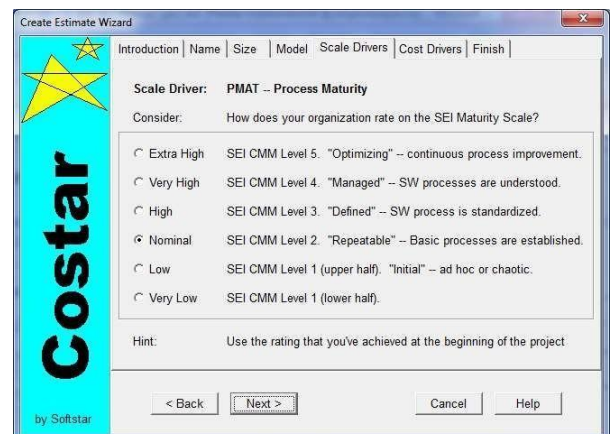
Create Estimate Wizard

Costar

by Softstar

Introduction | Name | Size | Model | Scale Drivers | Cost Drivers | Finish

Scale Driver: PMAT -- Process Maturity

Consider: How does your organization rate on the SEI Maturity Scale?

| | |
|---|---|
| Extra High | SEI CMM Level 5. "Optimizing" -- continuous process improvement. |
| Very High | SEI CMM Level 4. "Managed" -- SW processes are understood. |
| High | SEI CMM Level 3. "Defined" -- SW process is standardized. |
| Nominal | SEI CMM Level 2. "Repeatable" -- Basic processes are established. |
| Low | SEI CMM Level 1 (upper half). "Initial" -- ad hoc or chaotic. |
| Very Low | SEI CMM Level 1 (lower half). |

Hint: Use the rating that you've achieved at the beginning of the project

< Back Next > Cancel Help